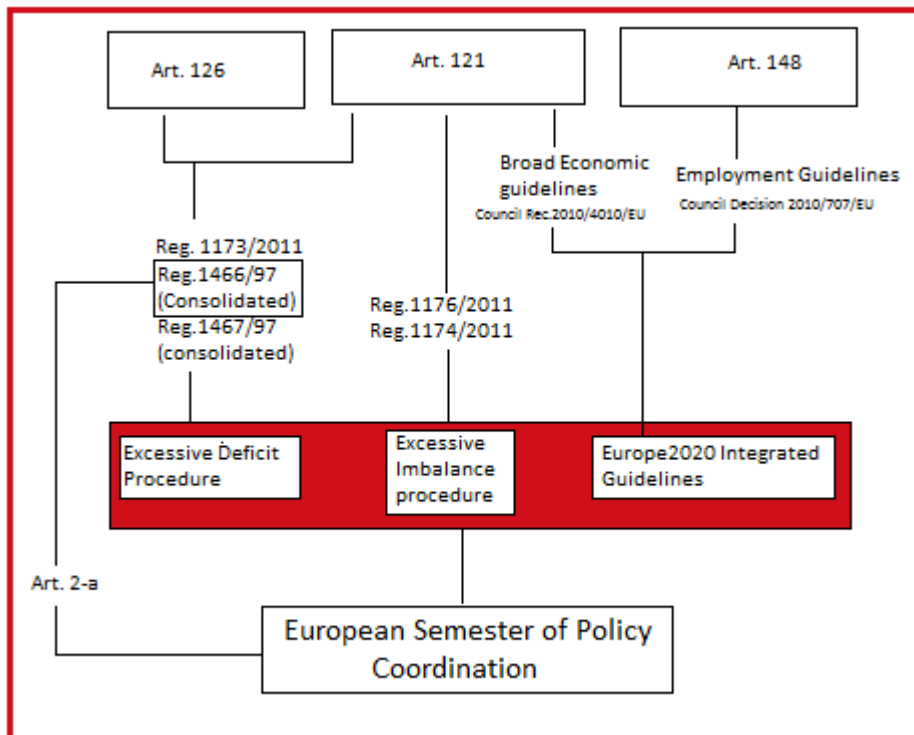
Art. 126

Art. 121

Art. 148

Broad Economic guidelines
Council Rec.2010/4010/EU

Employment Guidelines
Council Decision 2010/707/EU

Reg. 1173/2011
Reg.1466/97 (Consolidated)
Reg.1467/97 (consolidated)

Reg.1176/2011
Reg.1174/2011

Excessive Deficit Procedure

Excessive Imbalance procedure

Europe2020 Integrated Guidelines

Art. 2-a

European Semester of Policy Coordination